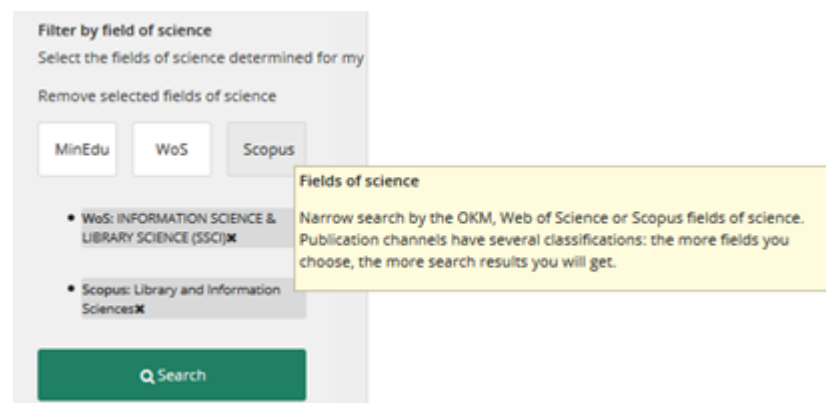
Filter by field of science

Select the fields of science determined for my

Remove selected fields of science

MinEdu

WoS

Scopus

Fields of science

Narrow search by the OKM, Web of Science or Scopus fields of science. Publication channels have several classifications: the more fields you choose, the more search results you will get.

- WoS: INFORMATION SCIENCE & LIBRARY SCIENCE (SSCI)✖

- Scopus: Library and Information Sciences✖

Search